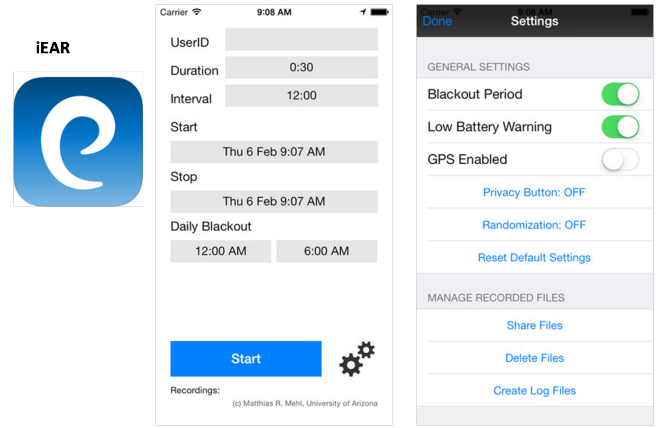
iEAR

Carrier 9:08 AM

UserID

Duration 0:30

Interval 12:00

Start

Thu 6 Feb 9:07 AM

Stop

Thu 6 Feb 9:07 AM

Daily Blackout

12:00 AM 6:00 AM

Start

Recordings:

(c) Matthias R. Mehl, University of Arizona

Carrier 9:08 AM

Done Settings

GENERAL SETTINGS

Blackout Period

Low Battery Warning

GPS Enabled

Privacy Button: OFF

Randomization: OFF

Reset Default Settings

MANAGE RECORDED FILES

Share Files

Delete Files

Create Log Files